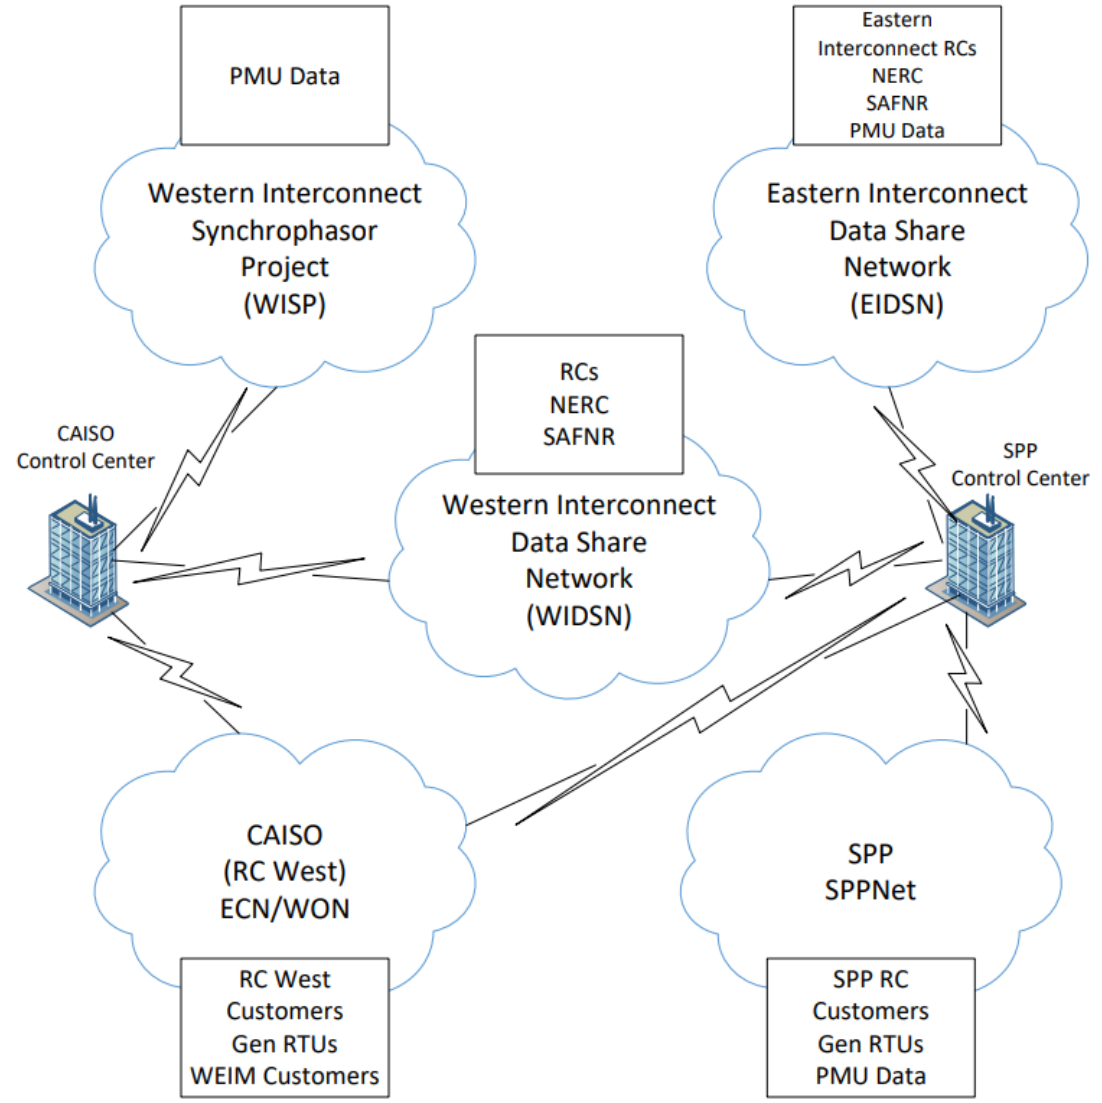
PMU Data

Western Interconnect Synchrophasor Project (WISP)

Eastern Interconnect RCs NERC SAFNR PMU Data

Eastern Interconnect Data Share Network (EIDSN)

CAISO Control Center

RCs NERC SAFNR

Western Interconnect Data Share Network (WIDSN)

SPP Control Center

CAISO (RC West) ECN/WON

RC West Customers Gen RTUs WEIM Customers

SPP SPPNet

SPP RC Customers Gen RTUs PMU Data